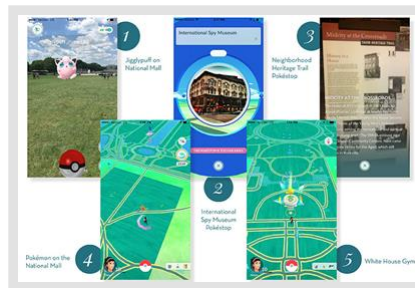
1
Jigglypuff on National Mall

International Spy Museum

3
Neighborhood Heritage Trail Pokéstop

Mystery at the Crossroads

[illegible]

2
International Spy Museum Pokéstop

4
Pokémon on the National Mall

5
White House Gym